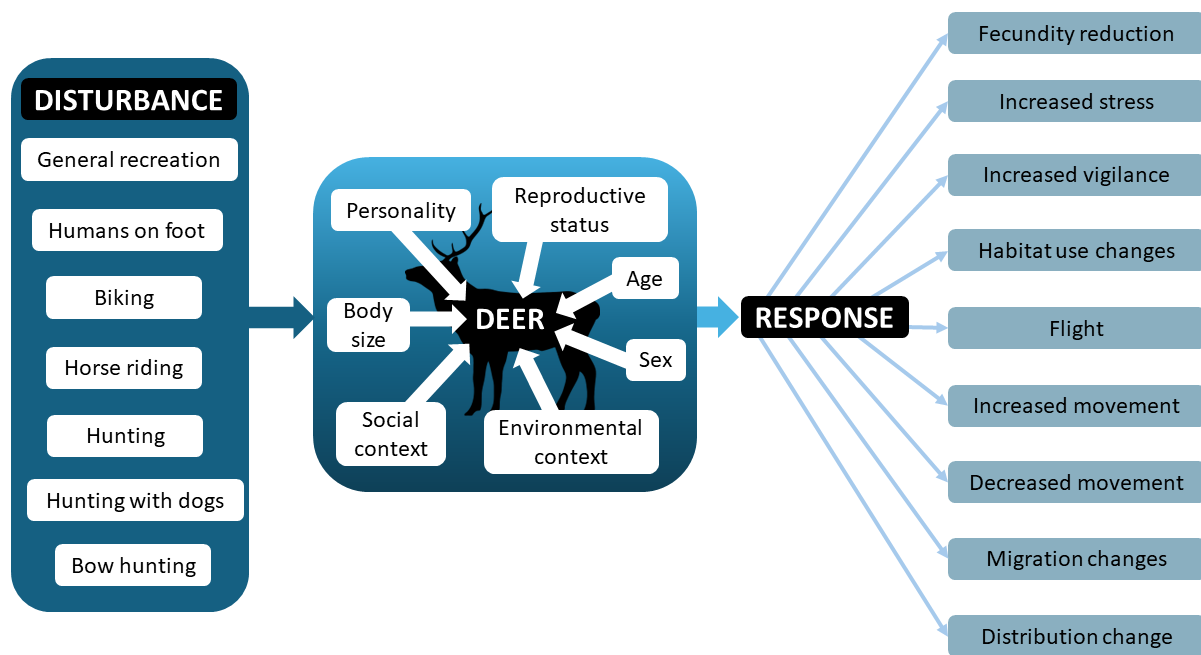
DISTURBANCE

General recreation

Humans on foot

Biking

Horse riding

Hunting

Hunting with dogs

Bow hunting

Personality

Reproductive status

Age

Body size

DEER

Sex

Social context

Environmental context

RESPONSE

Fecundity reduction

Increased stress

Increased vigilance

Habitat use changes

Flight

Increased movement

Decreased movement

Migration changes

Distribution change